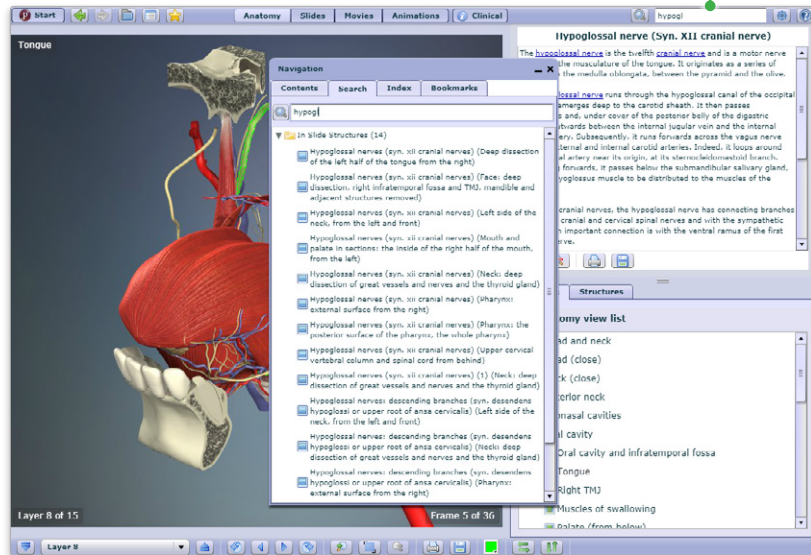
Start | Anatomy | Slides | Movies | Animations | Clinical | hypogl

Tongue

Navigation

Contents | Search | Index | Bookmarks

hypogl

In Slide Structures (14)

Hypoglossal nerves (syn. xii cranial nerves) (Deep dissection of the left half of the tongue from the right)

Hypoglossal nerves (syn. xii cranial nerves) (Face: deep dissection, right infratemporal fossa and TMJ, mandible and adjacent structures removed)

Hypoglossal nerves (syn. xii cranial nerves) (Left side of the neck, from the left and front)

Hypoglossal nerves (syn. xii cranial nerves) (Mouth and palate in sections: the inside of the right half of the mouth, from the left)

Hypoglossal nerves (syn. xii cranial nerves) (Neck: deep dissection of great vessels and nerves and the thyroid gland)

Hypoglossal nerves (syn. xii cranial nerves) (Pharynx: external surface from the right)

Hypoglossal nerves (syn. xii cranial nerves) (Pharynx: the posterior surface of the pharynx, the whole pharynx)

Hypoglossal nerves (syn. xii cranial nerves) (Upper cervical vertebral column and spinal cord from behind)

Hypoglossal nerves (syn. xii cranial nerves) (1) (Neck: deep dissection of great vessels and nerves and the thyroid gland)

Hypoglossal nerves: descending branches (syn. desendens hypoglossi or upper root of ansa cervicalis) (Left side of the neck, from the left and front)

Hypoglossal nerves: descending branches (syn. desendens hypoglossi or upper root of ansa cervicalis) (Neck: deep dissection of great vessels and nerves and the thyroid gland)

Hypoglossal nerves: descending branches (syn. desendens hypoglossi or upper root of ansa cervicalis) (Pharynx: external surface from the right)

Hypoglossal nerve (Syn. XII cranial nerve)

The hypoglossal nerve is the twelfth cranial nerve and is a motor nerve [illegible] the musculature of the tongue. It originates as a series of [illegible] the medulla oblongata, between the pyramid and the olive.

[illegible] hypoglossal nerve runs through the hypoglossal canal of the occipital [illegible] emerges deep to the carotid sheath. It then passes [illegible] and, under cover of the posterior belly of the digastric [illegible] stwards between the internal jugular vein and the internal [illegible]. Subsequently, it runs forwards across the vagus nerve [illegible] ternal and internal carotid arteries. Indeed, it loops around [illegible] artery near its origin, at its sternocleidomastoid branch. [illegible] forwards, it passes below the submandibular salivary gland, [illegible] yoglossus muscle to be distributed to the muscles of the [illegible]

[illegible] cranial nerves, the hypoglossal nerve has connecting branches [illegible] cranial and cervical spinal nerves and with the sympathetic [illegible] important connection is with the ventral ramus of the first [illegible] erve.

Structures

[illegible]omy view list

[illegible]ad and neck
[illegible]ad (close)
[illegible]ck (close)
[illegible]erior neck
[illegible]nasal cavities
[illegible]l cavity
Oral cavity and infratemporal fossa
Tongue
Right TMJ
Muscles of swallowing
Palate (from below)

Layer 8 of 15

Frame 5 of 36

Layer 8